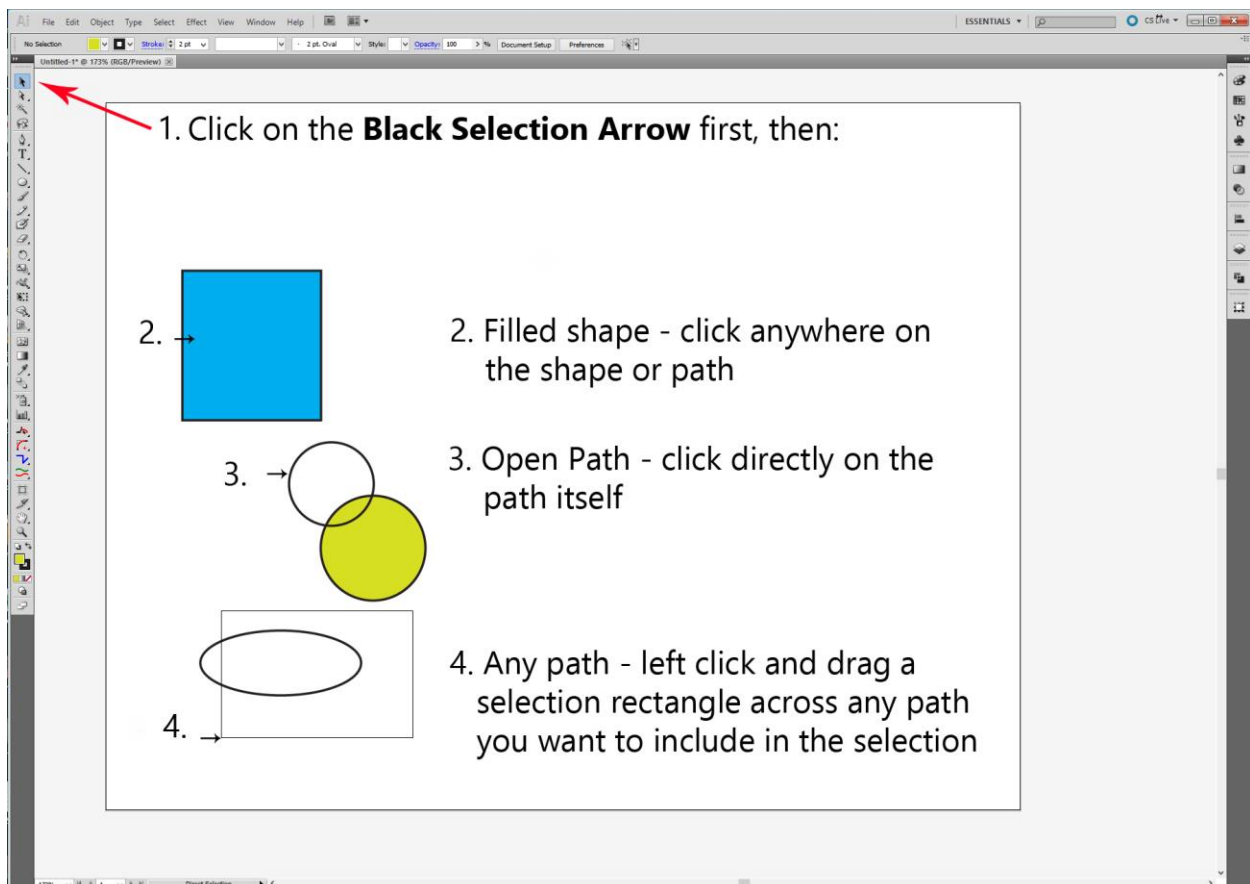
Ai File Edit Object Type Select Effect View Window Help

ESSENTIALS ▾

CS Live ▾

No Selection

Stroke: 2 pt

2 pt. Oval

Style:

Opacity: 100 %

Document Setup

Preferences

Untitled-1* @ 173% (RGB/Preview)

1. Click on the **Black Selection Arrow** first, then:

2. →

2. Filled shape - click anywhere on the shape or path

3. →

3. Open Path - click directly on the path itself

4. →

4. Any path - left click and drag a selection rectangle across any path you want to include in the selection

Direct Selection